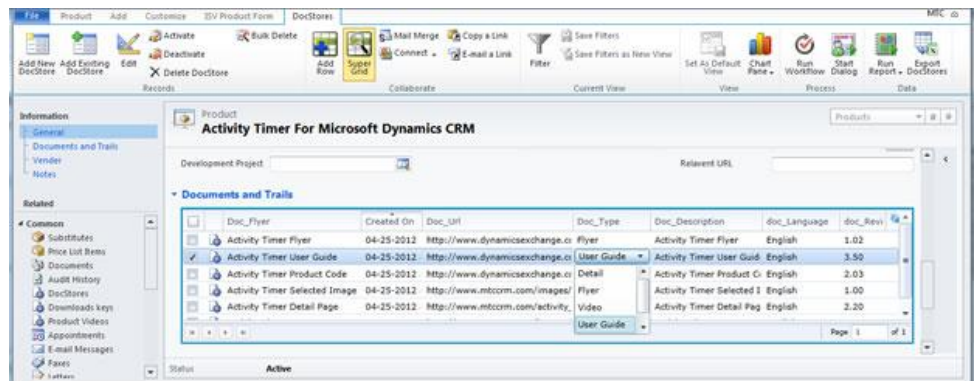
File Product Add Customize ISV Product Form DocStores MTC

Add New DocStore Add Existing DocStore Edit Activate Deactivate X Delete DocStore Bulk Delete Records
Add Row Super Grid Mail Merge Connect Copy a Link E-mail a Link Collaborate
Filter Save Filters Save Filters as New View Current View
Set As Default View Chart Pane View
Run Workflow Start Dialog Process
Run Report Export DocStores Data

Information
General
Documents and Trails
Vender
Notes

Related
Common
Substitutes
Price List Items
Documents
Audit History
DocStores
Downloads keys
Product Videos
Appointments
E-mail Messages
Faxes
Letters

Product
Activity Timer For Microsoft Dynamics CRM

Products

Development Project
Relavent URL

Documents and Trails

| | | Doc_Flyer | Created On | Doc_Url | Doc_Type | Doc_Description | doc_Language | doc_Revi |
|---|---|---|---|---|---|---|---|---|
| | | Activity Timer Flyer | 04-25-2012 | http://www.dynamicsexchange.c | Flyer | Activity Timer Flyer | English | 1.02 |
| ✓ | | Activity Timer User Guide | 04-25-2012 | http://www.dynamicsexchange.c | User Guide | Activity Timer User Guid | English | 3.50 |
| | | Activity Timer Product Code | 04-25-2012 | http://www.dynamicsexchange.c | Detail | Activity Timer Product C | English | 2.03 |
| | | Activity Timer Selected Image | 04-25-2012 | http://www.mtccrm.com/images/ | Flyer | Activity Timer Selected I | English | 1.00 |
| | | Activity Timer Detail Page | 04-25-2012 | http://www.mtccrm.com/activity_ | Video | Activity Timer Detail Pag | English | 2.20 |

User Guide

Page 1 of 1

Status Active